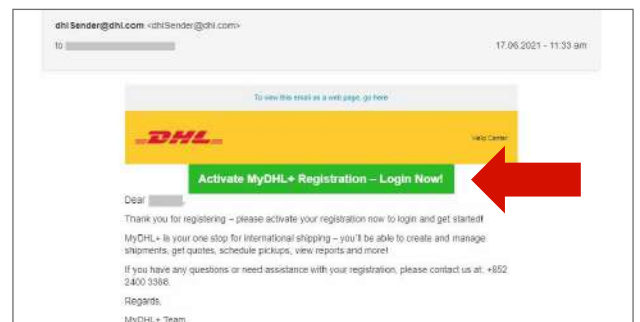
dhl Sender@dhl.com <dhlSender@dhl.com>
to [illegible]
17.06.2021 - 11:33 am

To view this email as a web page, go here

DHL
Help Center

Activate MyDHL+ Registration – Login Now!

Dear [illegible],

Thank you for registering – please activate your registration now to login and get started!

MyDHL+ is your one stop for international shipping – you'll be able to create and manage shipments, get quotes, schedule pickups, view reports and more!

If you have any questions or need assistance with your registration, please contact us at: +852 2400 3388.

Regards,

MyDHL+ Team